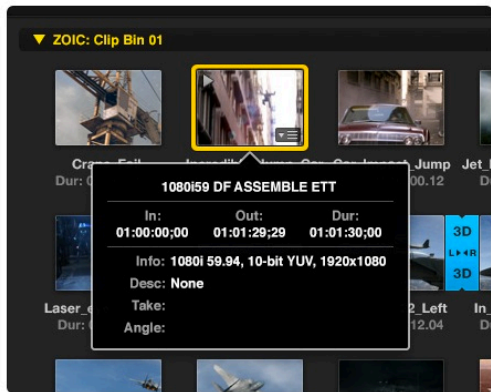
▼ ZOIC: Clip Bin 01

Crane_Fail
Dur: 0

Incredible_Jump_Car
Car_Impact_Jump
00.12

Jet_
Dur:

1080i59 DF ASSEMBLE ETT

| In: | Out: | Dur: |
|---|---|---|
| 01:00:00;00 | 01:01:29;29 | 01:01:30;00 |

Info: 1080i 59.94, 10-bit YUV, 1920x1080
Desc: None
Take:
Angle:

Laser_e
Dur: 0

3D
L◄►R
3D

2_Left
12.04

In_
Dur: